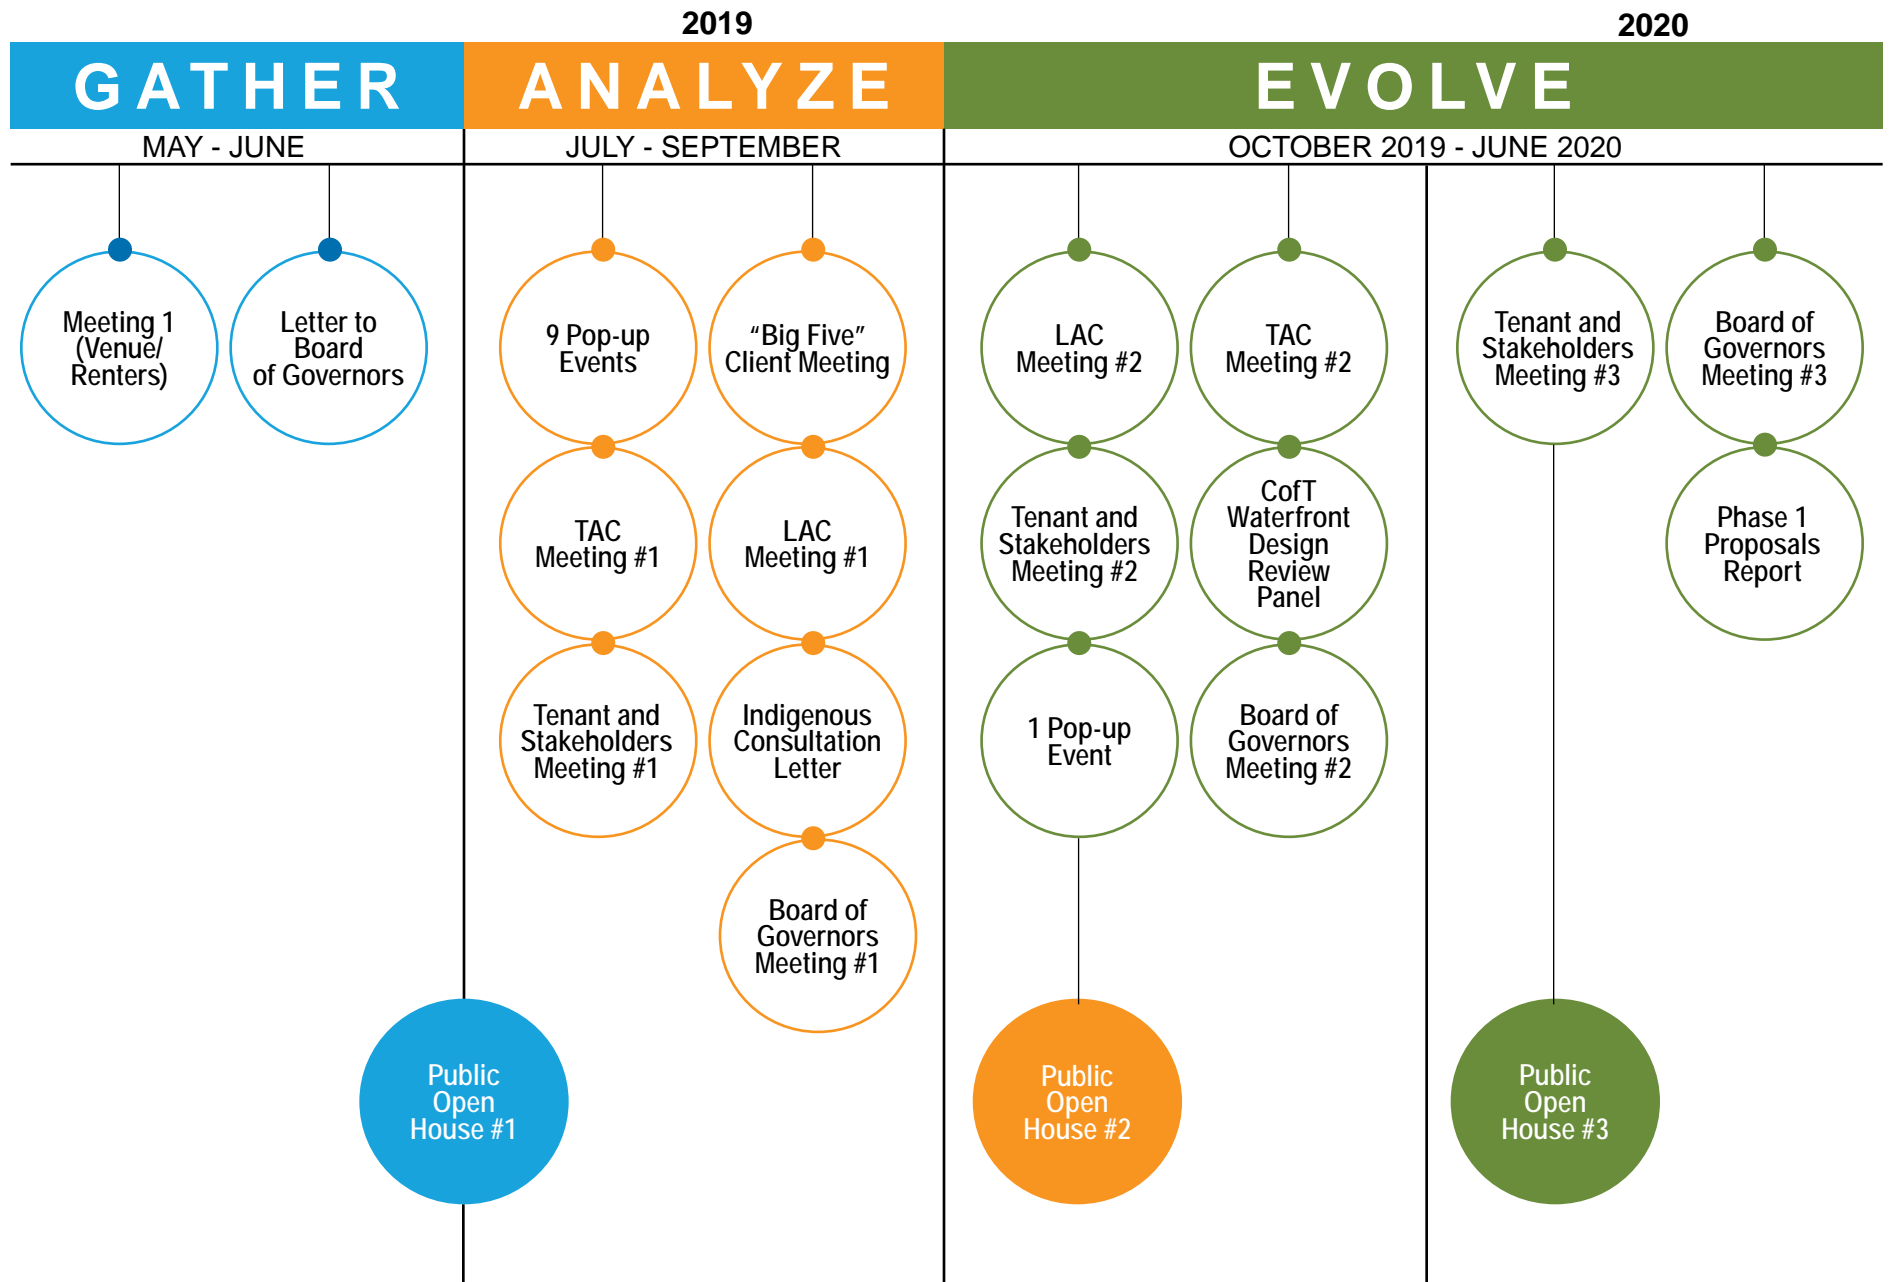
2019

2020

GATHER

ANALYZE

EVOLVE

MAY - JUNE

JULY - SEPTEMBER

OCTOBER 2019 - JUNE 2020

Meeting 1 (Venue/ Renters)

Letter to Board of Governors

9 Pop-up Events

“Big Five” Client Meeting

TAC Meeting #1

LAC Meeting #1

Tenant and Stakeholders Meeting #1

Indigenous Consultation Letter

Board of Governors Meeting #1

LAC Meeting #2

TAC Meeting #2

Tenant and Stakeholders Meeting #2

CofT Waterfront Design Review Panel

1 Pop-up Event

Board of Governors Meeting #2

Tenant and Stakeholders Meeting #3

Board of Governors Meeting #3

Phase 1 Proposals Report

Public Open House #1

Public Open House #2

Public Open House #3